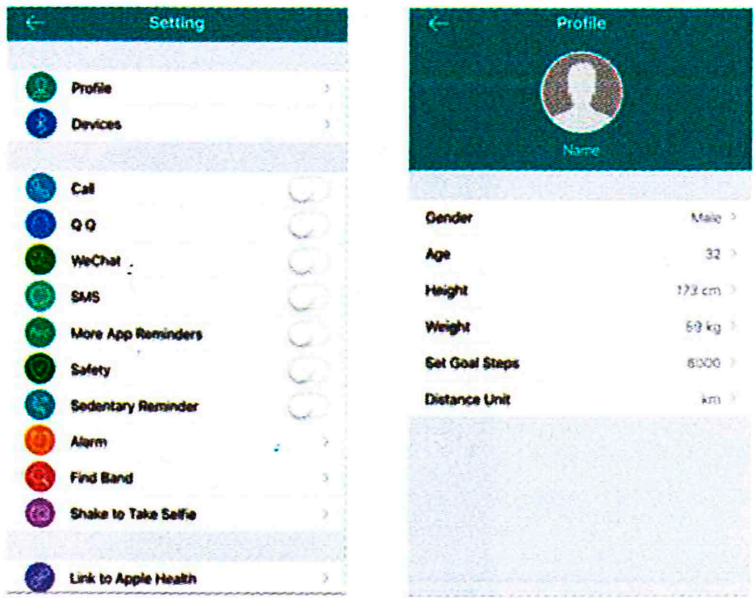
Setting

Profile
Devices

Call
Q Q
WeChat
SMS
More App Reminders
Safety
Sedentary Reminder
Alarm
Find Band
Shake to Take Selfie

Link to Apple Health

Profile

Name

Gender Male
Age 32
Height 173 cm
Weight 69 kg
Set Goal Steps 8000
Distance Unit km